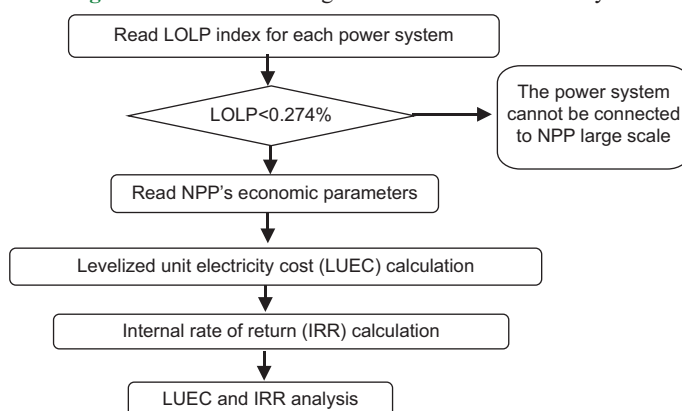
Read LOLP index for each power system

LOLP<0.274%

The power system cannot be connected to NPP large scale

Read NPP's economic parameters

Levelized unit electricity cost (LUEC) calculation

Internal rate of return (IRR) calculation

LUEC and IRR analysis